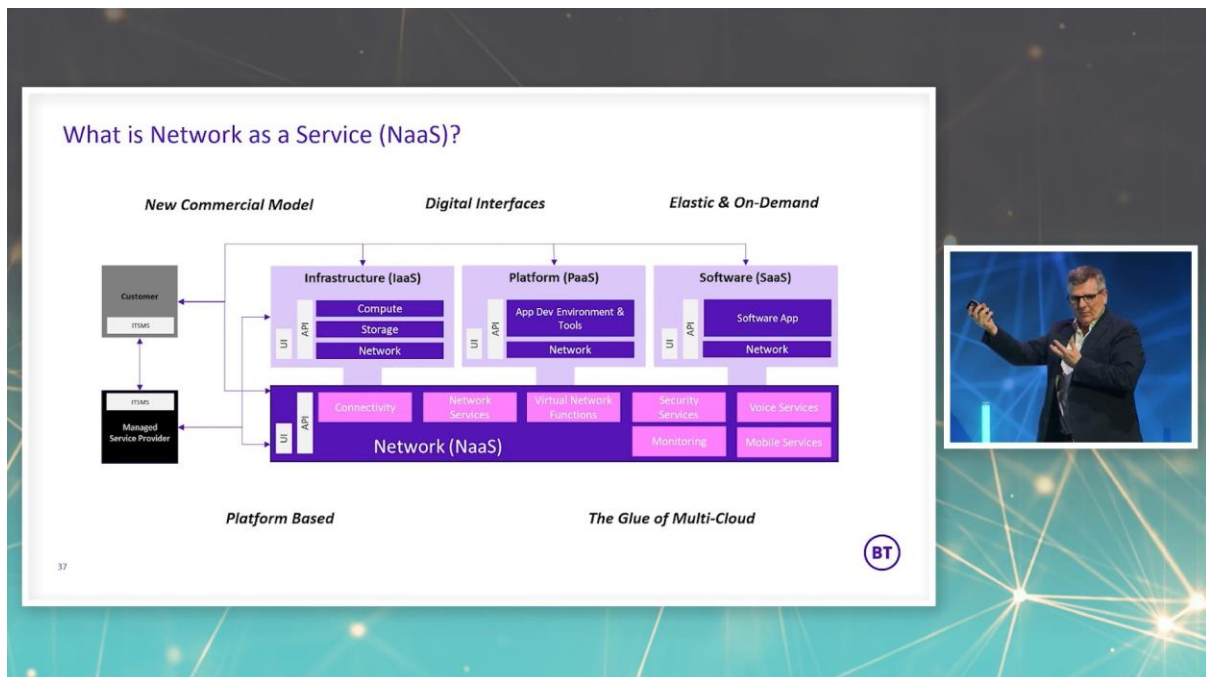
What is Network as a Service (NaaS)?

New Commercial Model

Digital Interfaces

Elastic & On-Demand

Customer

ITSMS

ITSMS

Managed Service Provider

Infrastructure (IaaS)

UI

API

Compute

Storage

Network

Platform (PaaS)

UI

API

App Dev Environment & Tools

Network

Software (SaaS)

UI

API

Software App

Network

UI

API

Connectivity

Network Services

Virtual Network Functions

Security Services

Voice Services

Monitoring

Mobile Services

Network (NaaS)

Platform Based

The Glue of Multi-Cloud

BT

37